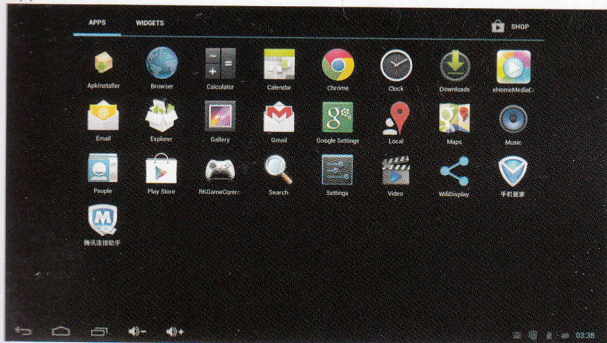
APPS WIDGETS SHOP

ApkInstaller
Browser
Calculator
Calendar
Chrome
Clock
Downloads
eHomeMediaC

Email
Explorer
Gallery
Gmail
Google Settings
Local
Maps
Music

People
Play Store
RKGameContr
Search
Settings
Video
WifiDisplay
手机管家

腾讯连接助手

03:38